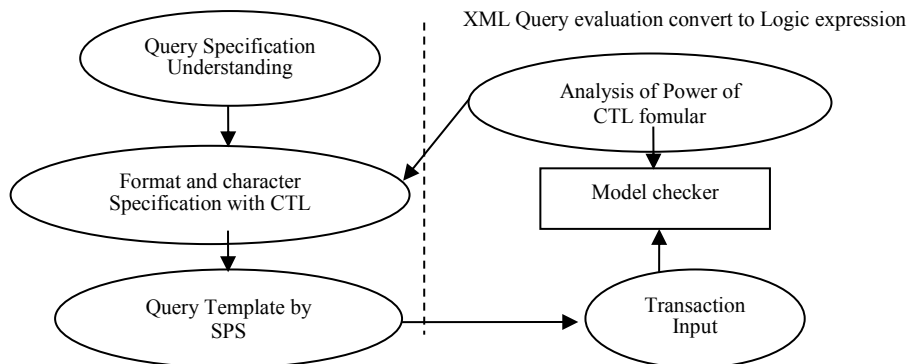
XML Query evaluation convert to Logic expression

Query Specification Understanding

Format and character Specification with CTL

Query Template by SPS

Analysis of Power of CTL fomular

Model checker

Transaction Input